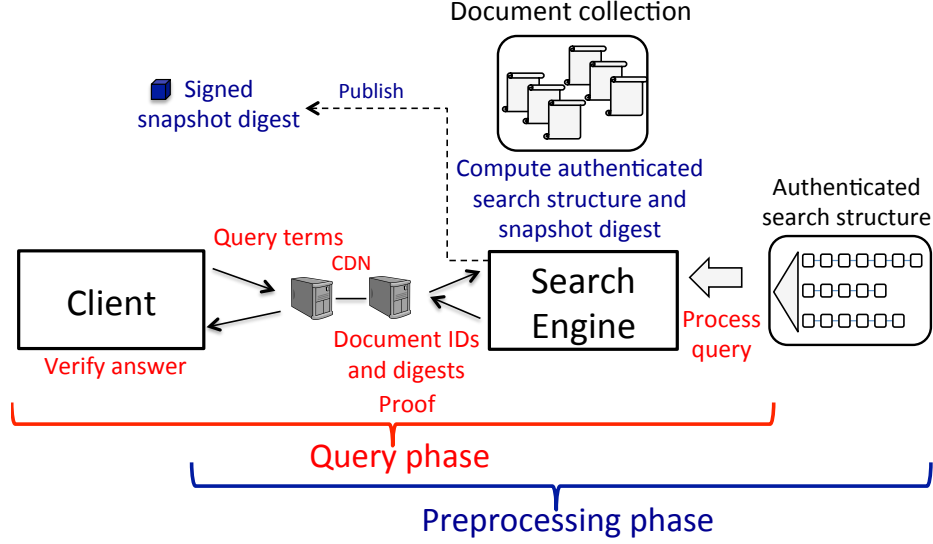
Document collection

Signed snapshot digest

Publish

Compute authenticated search structure and snapshot digest

Authenticated search structure

Query terms

CDN

Client

Search Engine

Process query

Document IDs and digests

Verify answer

Proof

Query phase

Preprocessing phase